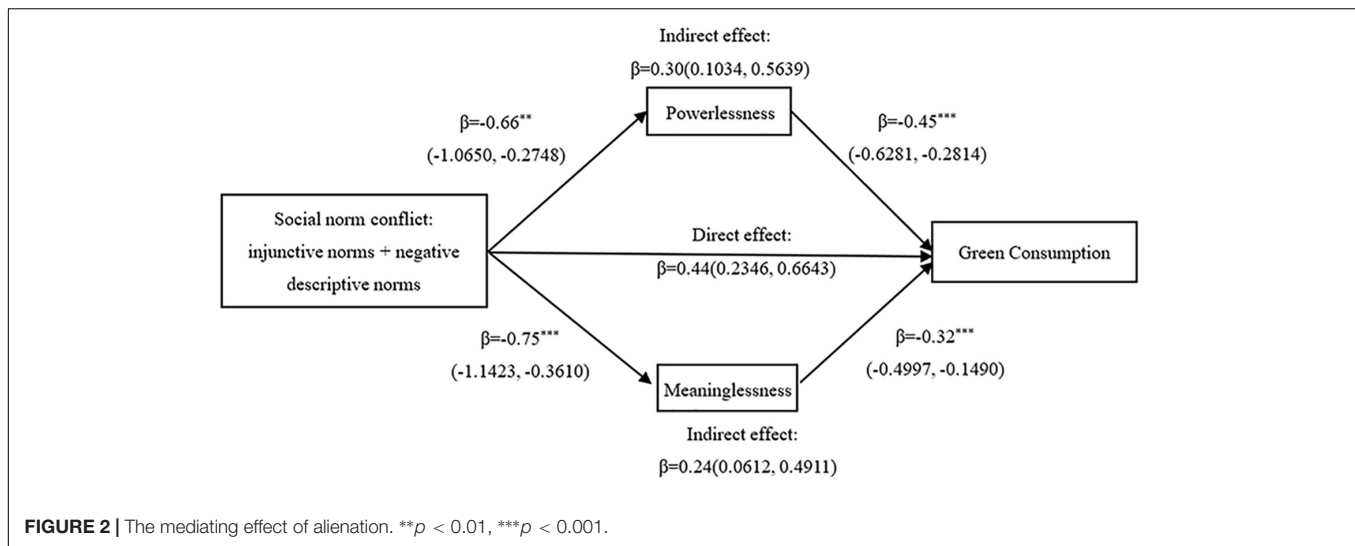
Indirect effect:

$\beta$=0.30(0.1034, 0.5639)

$\beta$=-0.66$^{**}$

(-1.0650, -0.2748)

Powerlessness

$\beta$=-0.45$^{***}$

(-0.6281, -0.2814)

Social norm conflict: injunctive norms + negative descriptive norms

Direct effect:

$\beta$=0.44(0.2346, 0.6643)

Green Consumption

$\beta$=-0.75$^{***}$

(-1.1423, -0.3610)

Meaninglessness

$\beta$=-0.32$^{***}$

(-0.4997, -0.1490)

Indirect effect:

$\beta$=0.24(0.0612, 0.4911)

**FIGURE 2 |** The mediating effect of alienation. $^{**}p < 0.01$, $^{***}p < 0.001$.